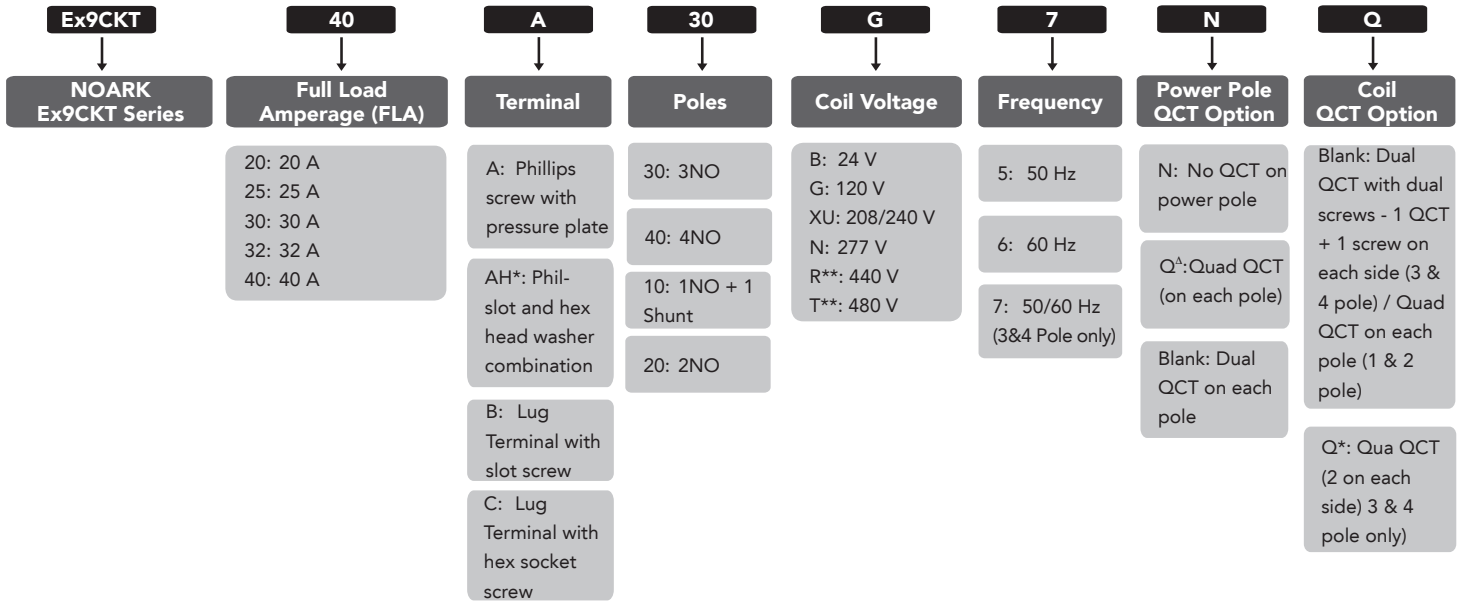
Ex9CKT

NOARK Ex9CKT Series

40

Full Load Amperage (FLA)

20: 20 A
25: 25 A
30: 30 A
32: 32 A
40: 40 A

A

Terminal

A: Phillips screw with pressure plate

AH*: Phil-slot and hex head washer combination

B: Lug Terminal with slot screw

C: Lug Terminal with hex socket screw

30

Poles

30: 3NO

40: 4NO

10: 1NO + 1 Shunt

20: 2NO

G

Coil Voltage

B: 24 V
G: 120 V
XU: 208/240 V
N: 277 V
R**: 440 V
T**: 480 V

7

Frequency

5: 50 Hz

6: 60 Hz

7: 50/60 Hz (3&4 Pole only)

N

Power Pole QCT Option

N: No QCT on power pole

$Q^{\Delta}$:Quad QCT (on each pole)

Blank: Dual QCT on each pole

Q

Coil QCT Option

Blank: Dual QCT with dual screws - 1 QCT + 1 screw on each side (3 & 4 pole) / Quad QCT on each pole (1 & 2 pole)

Q*: Qua QCT (2 on each side) 3 & 4 pole only)